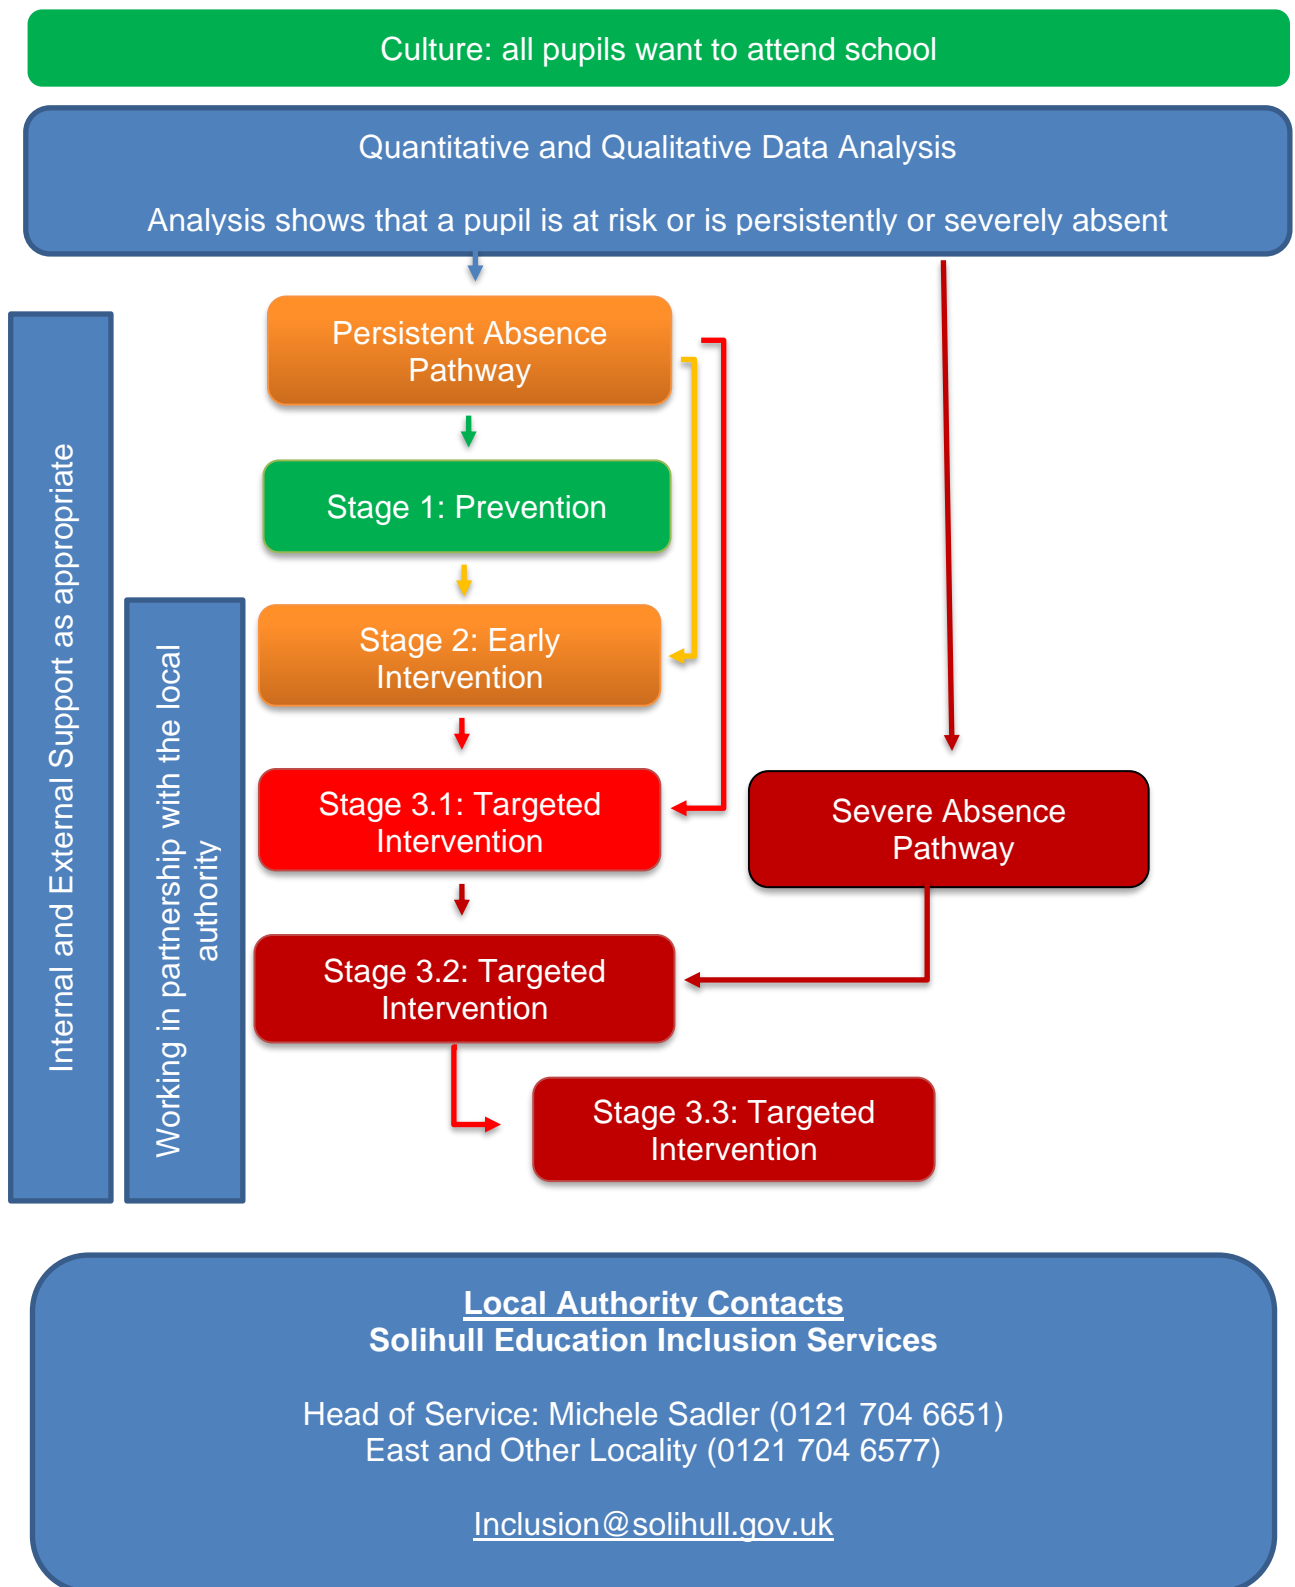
Culture: all pupils want to attend school

Quantitative and Qualitative Data Analysis

Analysis shows that a pupil is at risk or is persistently or severely absent

Internal and External Support as appropriate

Working in partnership with the local authority

Persistent Absence Pathway

Stage 1: Prevention

Stage 2: Early Intervention

Stage 3.1: Targeted Intervention

Severe Absence Pathway

Stage 3.2: Targeted Intervention

Stage 3.3: Targeted Intervention

Local Authority Contacts
Solihull Education Inclusion Services

Head of Service: Michele Sadler (0121 704 6651)
East and Other Locality (0121 704 6577)

Inclusion@solihull.gov.uk